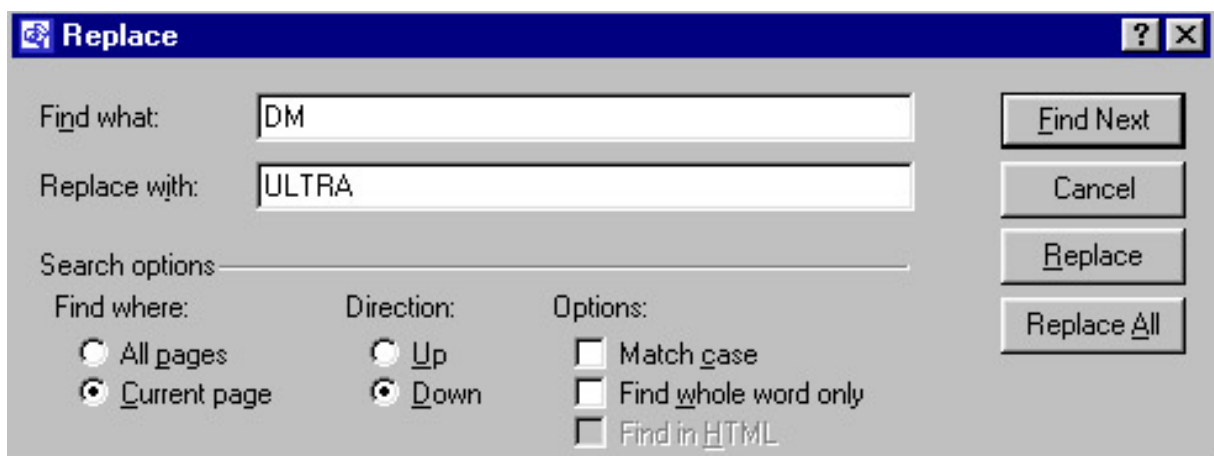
Replace

?

Find what: DM

Replace with: ULTRA

Find Next

Cancel

Replace

Replace All

Search options

Find where:

All pages

Current page

Direction:

Up

Down

Options:

Match case

Find whole word only

Find in HTML